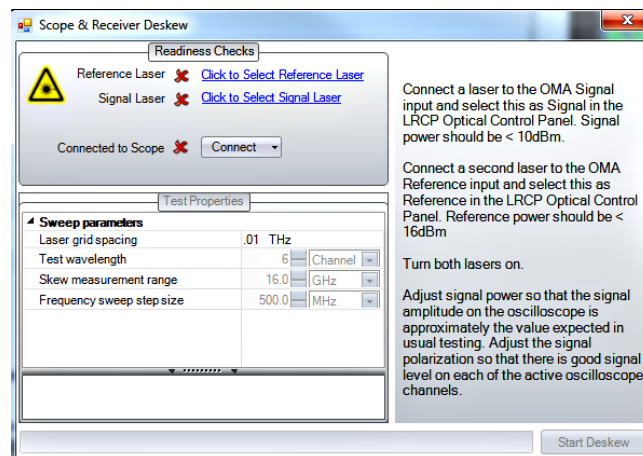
Scope & Receiver Deskew

Readiness Checks

Reference Laser Click to Select Reference Laser

Signal Laser Click to Select Signal Laser

Connected to Scope Connect

Test Properties

Sweep parameters

| | | |
|---|---|---|
| Laser grid spacing | .01 | THz |
| Test wavelength | 6 | Channel |
| Skew measurement range | 16.0 | GHz |
| Frequency sweep step size | 500.0 | MHz |

Connect a laser to the OMA Signal input and select this as Signal in the LRCP Optical Control Panel. Signal power should be < 10dBm.

Connect a second laser to the OMA Reference input and select this as Reference in the LRCP Optical Control Panel. Reference power should be < 16dBm

Turn both lasers on.

Adjust signal power so that the signal amplitude on the oscilloscope is approximately the value expected in usual testing. Adjust the signal polarization so that there is good signal level on each of the active oscilloscope channels.

Start Deskew